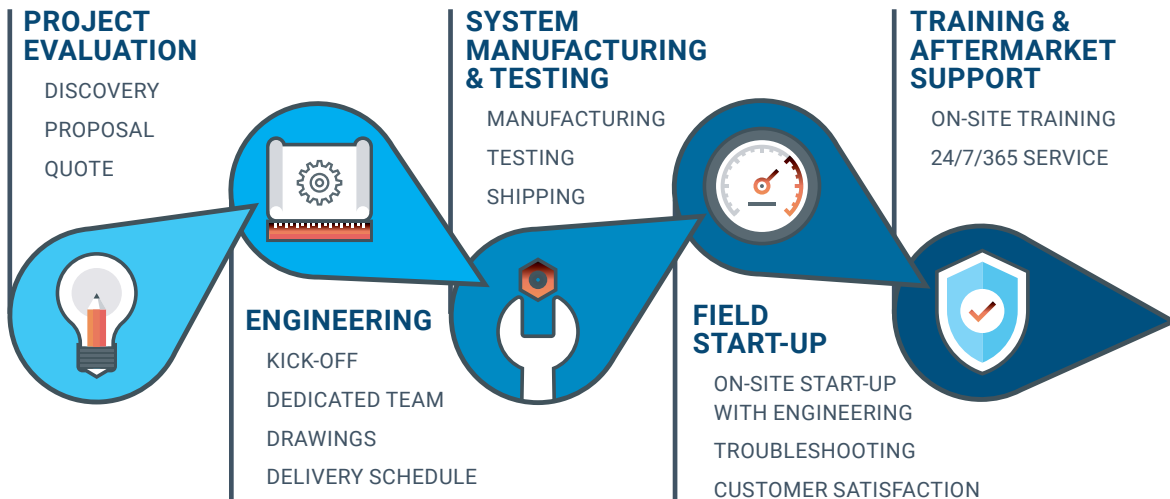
PROJECT EVALUATION

DISCOVERY

PROPOSAL

QUOTE

SYSTEM MANUFACTURING & TESTING

MANUFACTURING

TESTING

SHIPPING

TRAINING & AFTERMARKET SUPPORT

ON-SITE TRAINING

24/7/365 SERVICE

ENGINEERING

KICK-OFF

DEDICATED TEAM

DRAWINGS

DELIVERY SCHEDULE

FIELD START-UP

ON-SITE START-UP WITH ENGINEERING

TROUBLESHOOTING

CUSTOMER SATISFACTION